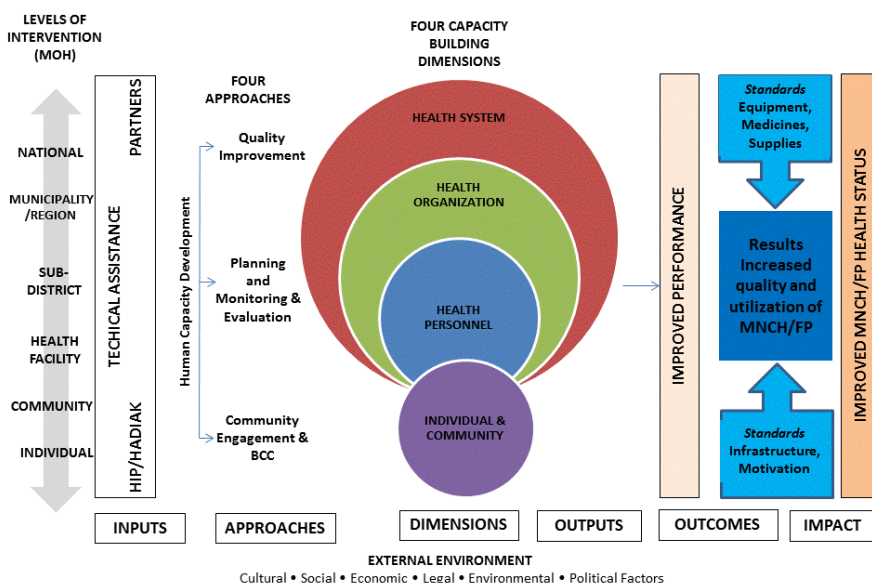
LEVELS OF INTERVENTION (MOH)

NATIONAL

MUNICIPALITY /REGION

SUB-DISTRICT

HEALTH FACILITY

COMMUNITY

INDIVIDUAL

PARTNERS

TECHICAL ASSISTANCE

HIP/HADIAK

FOUR APPROACHES

Human Capacity Development

Quality Improvement

Planning and Monitoring & Evaluation

Community Engagement & BCC

FOUR CAPACITY BUILDING DIMENSIONS

HEALTH SYSTEM

HEALTH ORGANIZATION

HEALTH PERSONNEL

INDIVIDUAL & COMMUNITY

IMPROVED PERFORMANCE

Standards Equipment, Medicines, Supplies

Results Increased quality and utilization of MNCH/FP

Standards Infrastructure, Motivation

IMPROVED MNCH/FP HEALTH STATUS

INPUTS

APPROACHES

DIMENSIONS

OUTPUTS

OUTCOMES

IMPACT

EXTERNAL ENVIRONMENT

Cultural • Social • Economic • Legal • Environmental • Political Factors